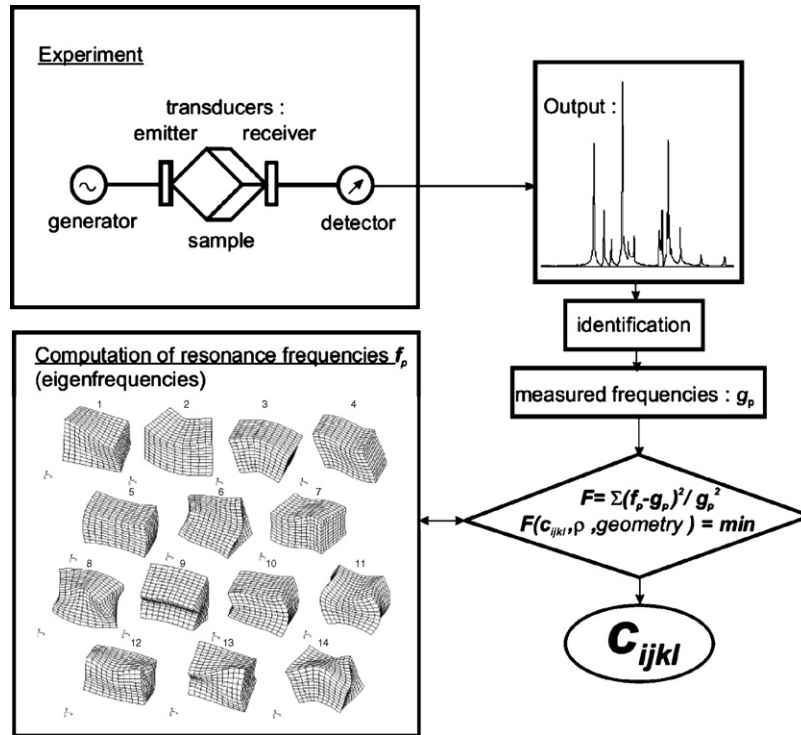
Experiment

transducers :
emitter receiver

generator

sample

detector

Output :

identification

measured frequencies : $g_p$

Computation of resonance frequencies $f_p$
(eigenfrequencies)

1 2 3 4

5 6 7

8 9 10 11

12 13 14

$F = \Sigma(f_p - g_p)^2 / g_p^2$
$F(c_{ijkl}, \rho, geometry) = min$

$c_{ijkl}$